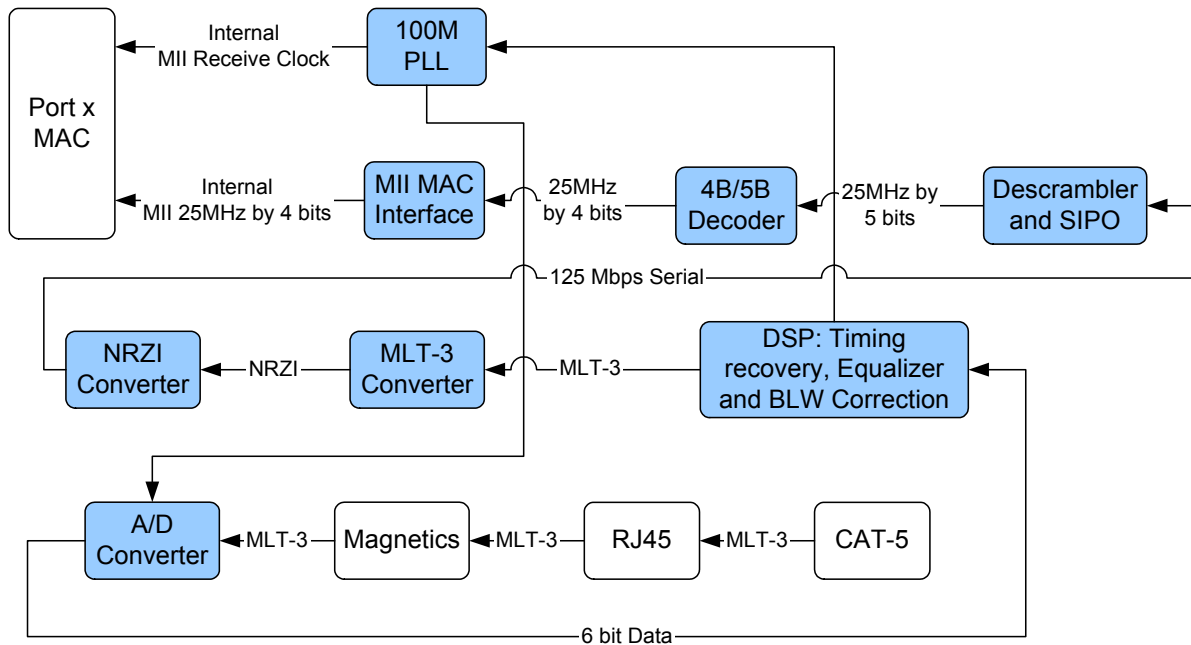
Port x MAC

Internal MII Receive Clock

100M PLL

Internal MII 25MHz by 4 bits

MII MAC Interface

25MHz by 4 bits

4B/5B Decoder

25MHz by 5 bits

Descrambler and SIPO

125 Mbps Serial

NRZI Converter

NRZI

MLT-3 Converter

MLT-3

DSP: Timing recovery, Equalizer and BLW Correction

A/D Converter

MLT-3

Magnetics

MLT-3

RJ45

MLT-3

CAT-5

6 bit Data